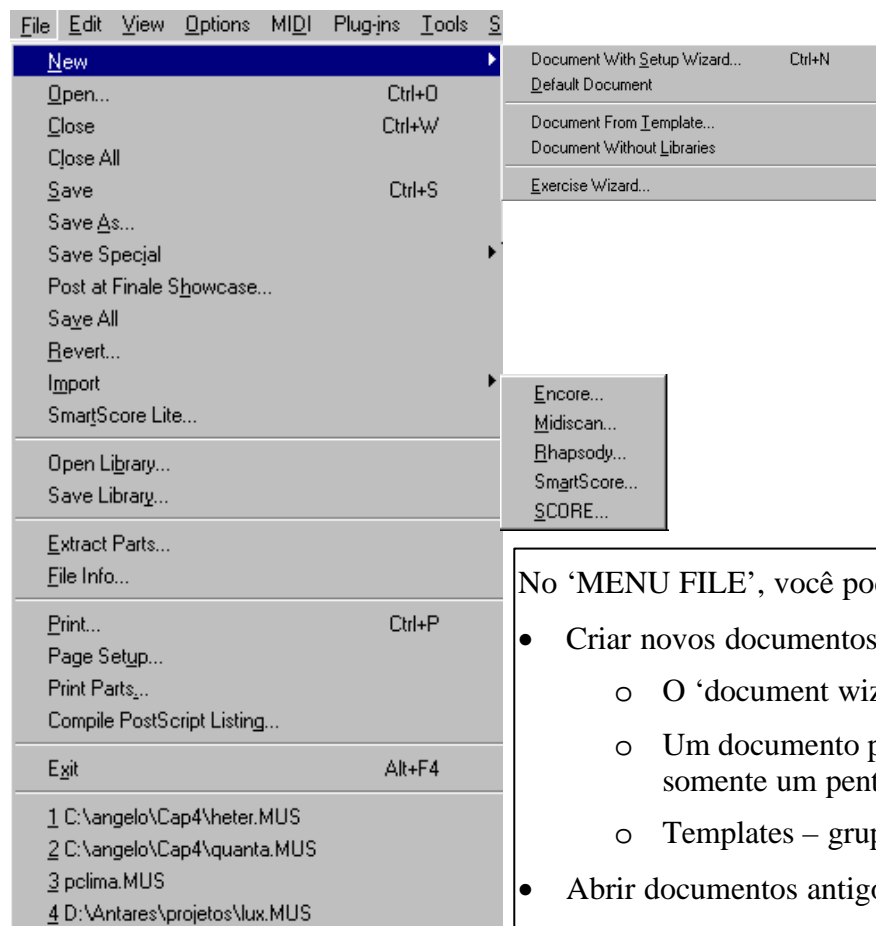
File Edit View Options MIDI Plug-ins Tools S

New
Open... Ctrl+O
Close Ctrl+W
Close All
Save Ctrl+S
Save As...
Save Special
Post at Finale Showcase...
Save All
Revert...
Import
SmartScore Lite...
Open Library...
Save Library...
Extract Parts...
File Info...
Print... Ctrl+P
Page Setup...
Print Parts...
Compile PostScript Listing...
Exit Alt+F4
1 C:\angelo\Cap4\heter.MUS
2 C:\angelo\Cap4\quanta.MUS
3 pclima.MUS
4 D:\Antares\projetos\lux.MUS

Document With Setup Wizard... Ctrl+N
Default Document
Document From Template...
Document Without Libraries
Exercise Wizard...

Encore...
Midiscan...
Rhapsody...
SmartScore...
SCORE...

No 'MENU FILE', você po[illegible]

• Criar novos documentos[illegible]
o O 'document wi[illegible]
o Um documento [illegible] somente um pen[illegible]
o Templates – gru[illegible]
• Abrir documentos antig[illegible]